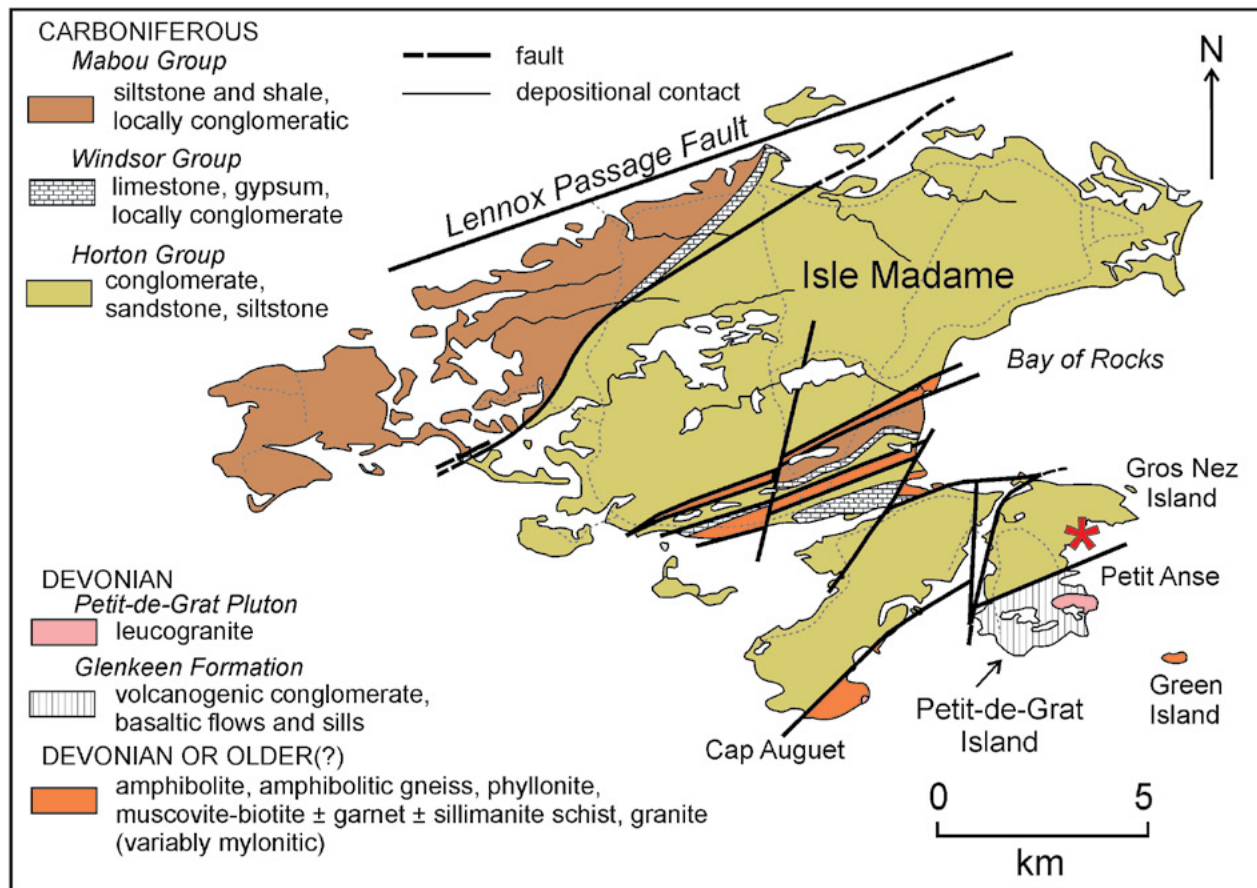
CARBONIFEROUS
*Mabou Group*
siltstone and shale, locally conglomeratic
*Windsor Group*
limestone, gypsum, locally conglomerate
*Horton Group*
conglomerate, sandstone, siltstone

fault
depositional contact

N

Lennox Passage Fault

Isle Madame

*Bay of Rocks*

Gros Nez Island

Petit Anse

DEVONIAN
*Petit-de-Grat Pluton*
leucogranite
*Glenkeen Formation*
volcanogenic conglomerate, basaltic flows and sills
DEVONIAN OR OLDER(?)
amphibolite, amphibolitic gneiss, phyllonite, muscovite-biotite ± garnet ± sillimanite schist, granite (variably mylonitic)

Cap Auguet

Petit-de-Grat Island

Green Island

0 5
km